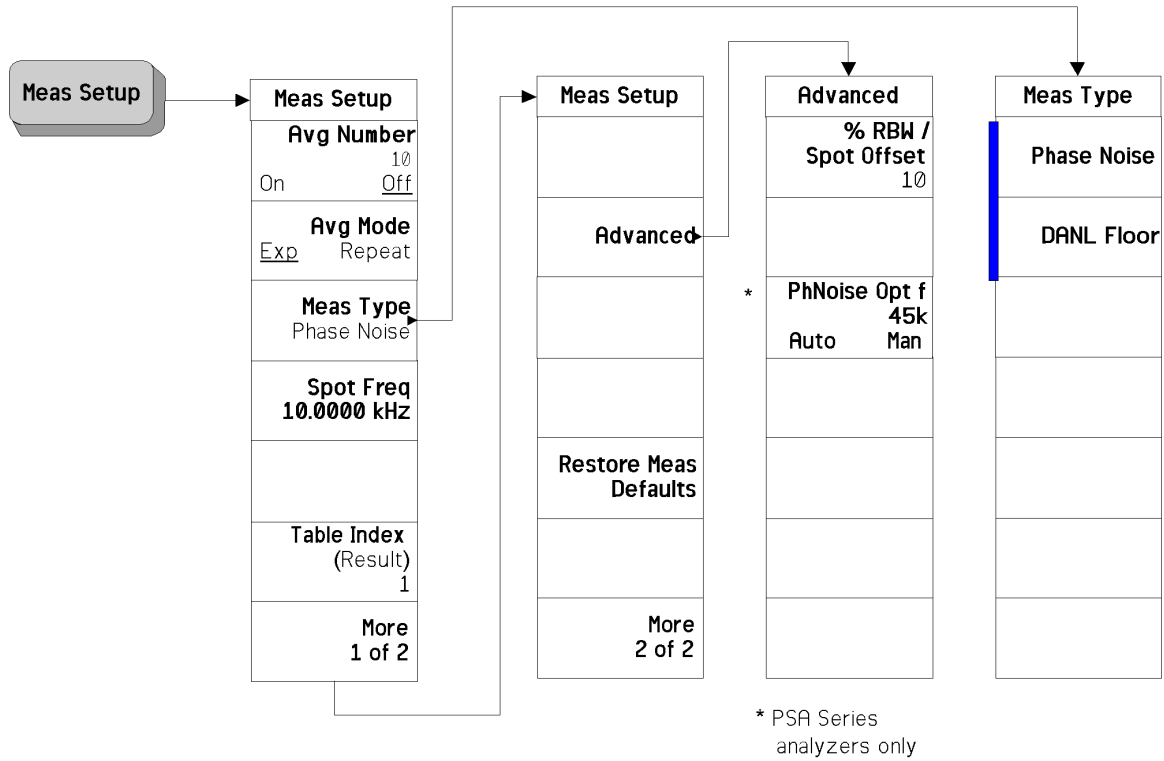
Meas Setup

Meas Setup
Avg Number
10
On Off
Avg Mode
Exp Repeat
Meas Type
Phase Noise
Spot Freq
10.0000 kHz
Table Index
(Result)
1
More
1 of 2

Meas Setup
Advanced
Restore Meas Defaults
More
2 of 2

Advanced
% RBW /
Spot Offset
10
* PhNoise Opt f
45k
Auto Man

Meas Type
Phase Noise
DANL Floor

* PSA Series analyzers only